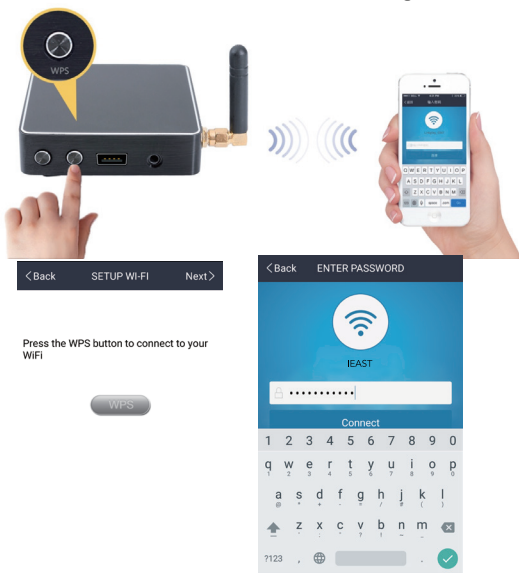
WPS

< Back SETUP WI-FI Next >

Press the WPS button to connect to your WiFi

WPS

< Back ENTER PASSWORD

IEAST

••••••••••••

Connect

1 2 3 4 5 6 7 8 9 0

q w e r t y u i o p

a s d f g h j k l

z x c v b n m

?123 , .